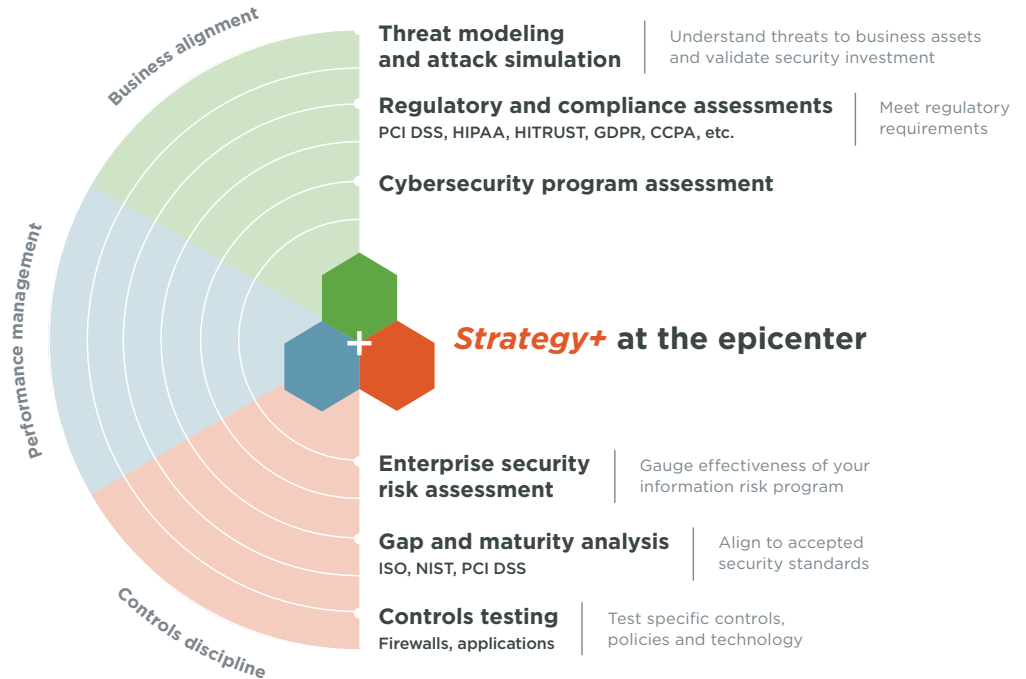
Business alignment

performance management

Controls discipline

Threat modeling and attack simulation

Understand threats to business assets and validate security investment

Regulatory and compliance assessments
PCI DSS, HIPAA, HITRUST, GDPR, CCPA, etc.

Meet regulatory requirements

Cybersecurity program assessment

+

Strategy+ at the epicenter

Enterprise security risk assessment

Gauge effectiveness of your information risk program

Gap and maturity analysis
ISO, NIST, PCI DSS

Align to accepted security standards

Controls testing
Firewalls, applications

Test specific controls, policies and technology